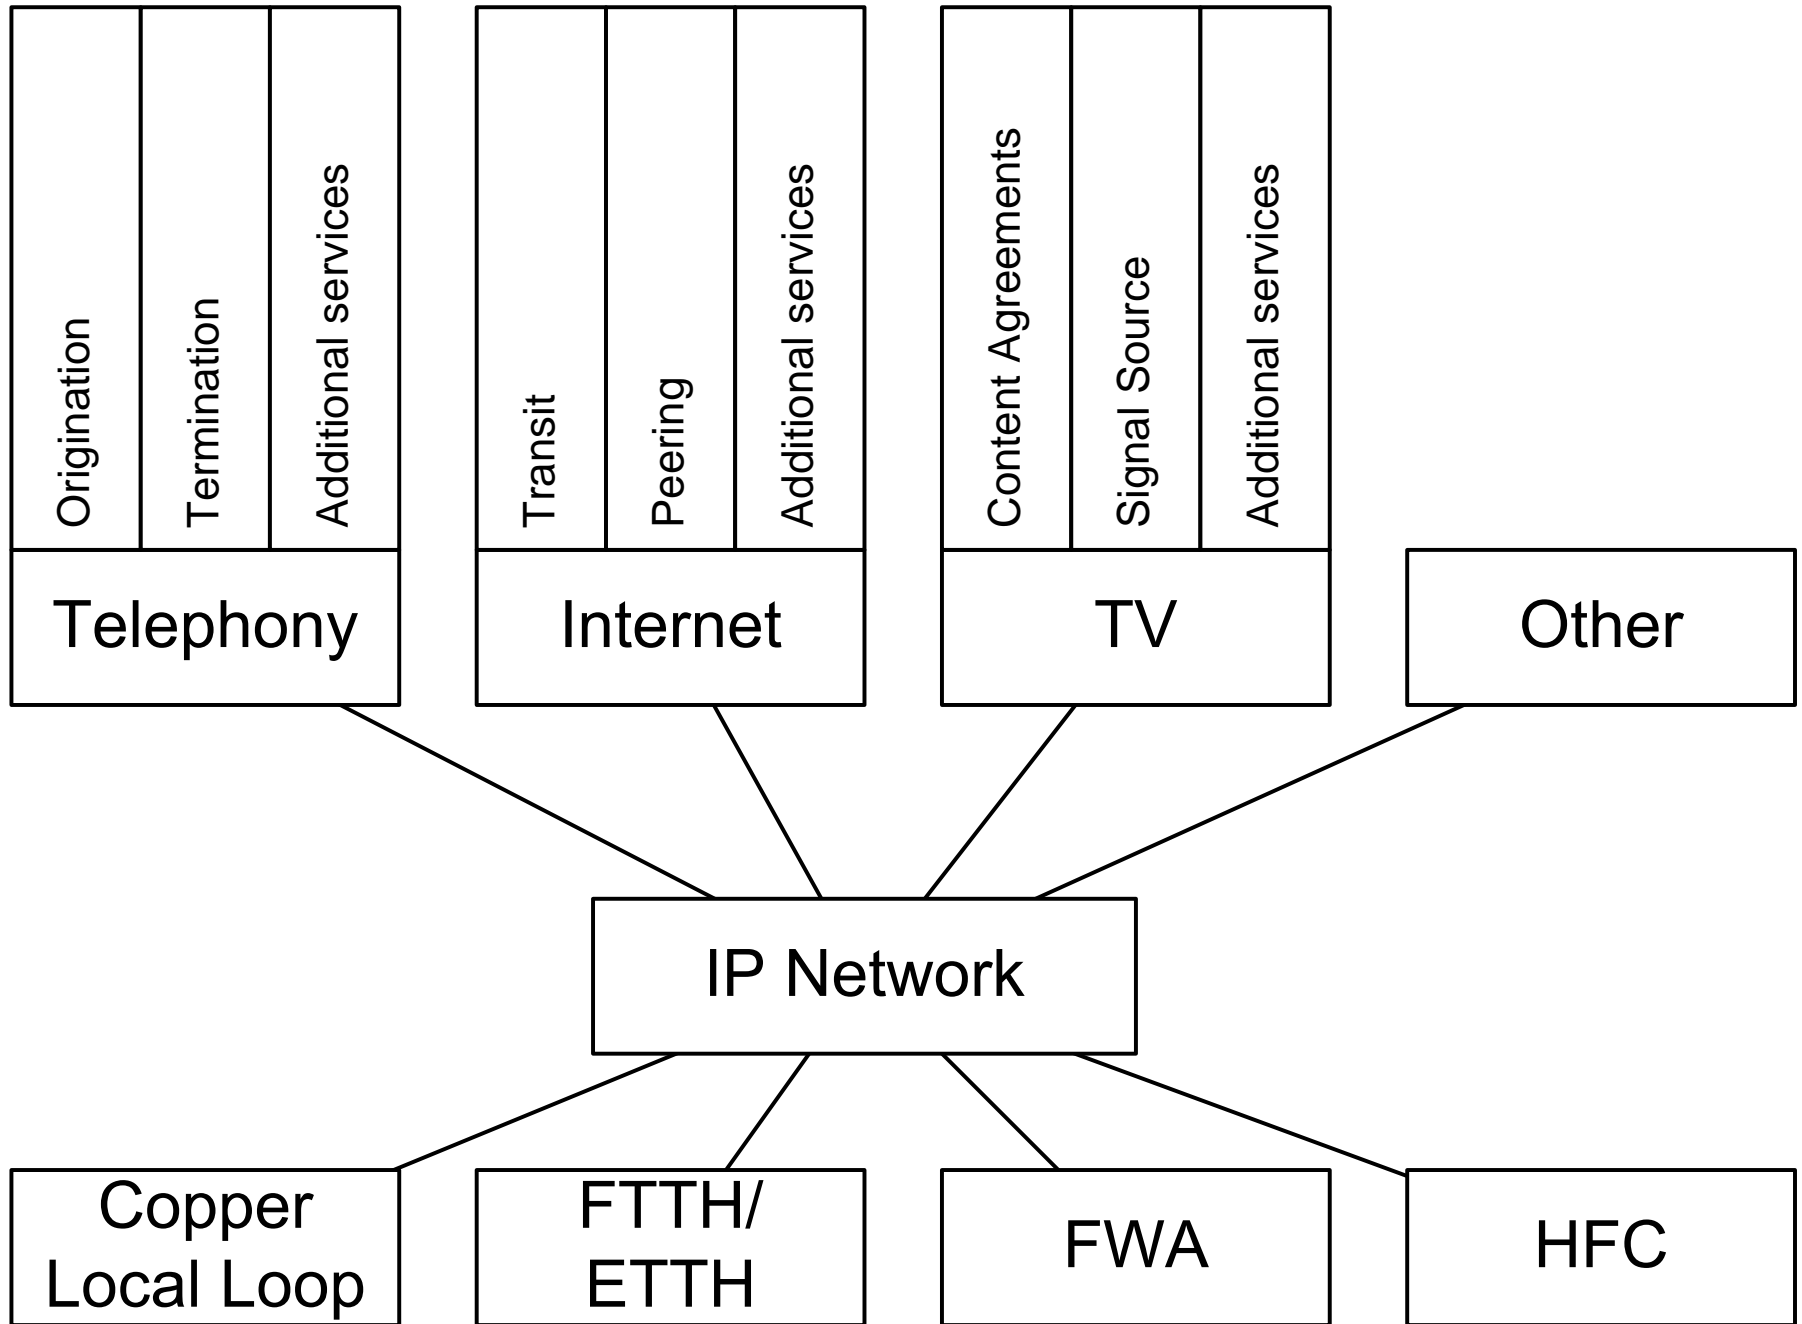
Origination

Termination

Additional services

Transit

Peering

Additional services

Content Agreements

Signal Source

Additional services

Telephony

Internet

TV

Other

IP Network

Copper Local Loop

FTTH/ ETTH

FWA

HFC